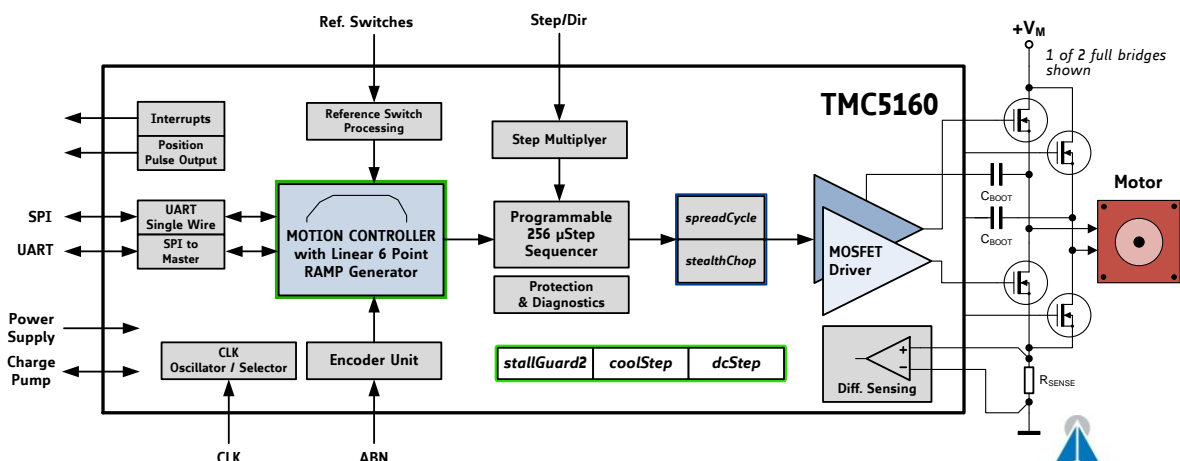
Ref. Switches

Step/Dir

$+V_M$

1 of 2 full bridges shown

TMC5160

Interrupts

Position Pulse Output

Reference Switch Processing

Step Multiplyer

SPI

UART

UART Single Wire

SPI to Master

MOTION CONTROLLER with Linear 6 Point RAMP Generator

Programmable 256 µStep Sequencer

spreadCycle

stealthChop

MOSFET Driver

$C_{BOOT}$

$C_{BOOT}$

Motor

Protection & Diagnostics

Power Supply

Charge Pump

CLK Oscillator / Selector

Encoder Unit

stallGuard2

coolStep

dcStep

+

−

Diff. Sensing

$R_{SENSE}$

CLK

ABN